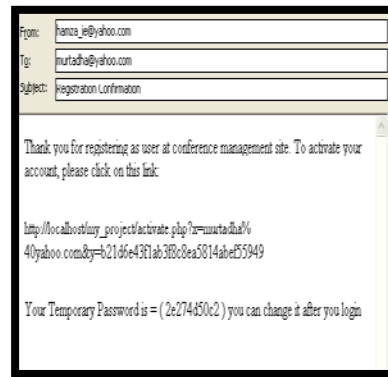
From: hamza_je@yahoo.com

To: murtadha@yahoo.com

Subject: Registration Confirmation

Thank you for registering as user at conference management site. To activate your account, please click on this link:

http://localhost/my_project/activate.php?x=murtadha%40yahoo.com&y=b21d6e43f1ab3f8c8ea5814abef55949

Your Temporary Password is = ( 2e274d50c2 ) you can change it after you login